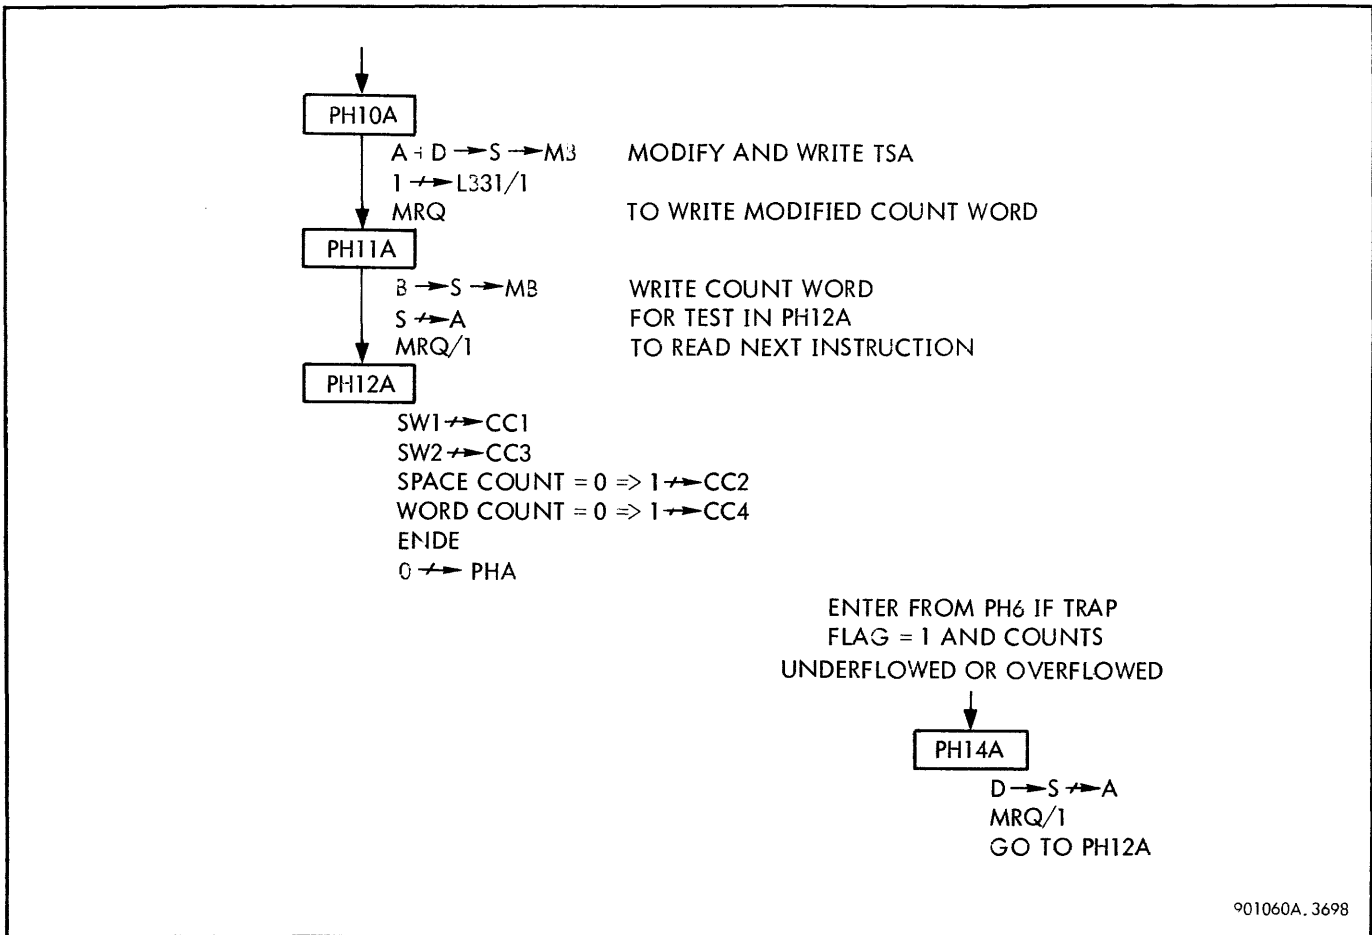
PH10A

A + D → S → MB MODIFY AND WRITE TSA
1 ⇸ L331/1
MRQ TO WRITE MODIFIED COUNT WORD

PH11A

B → S → MB WRITE COUNT WORD
S ⇸ A FOR TEST IN PH12A
MRQ/1 TO READ NEXT INSTRUCTION

PH12A

SW1 ⇸ CC1
SW2 ⇸ CC3
SPACE COUNT = 0 => 1 ⇸ CC2
WORD COUNT = 0 => 1 ⇸ CC4
ENDE
0 ⇸ PHA

ENTER FROM PH6 IF TRAP FLAG = 1 AND COUNTS UNDERFLOWED OR OVERFLOWED

PH14A

D → S ⇸ A
MRQ/1
GO TO PH12A

901060A. 3698